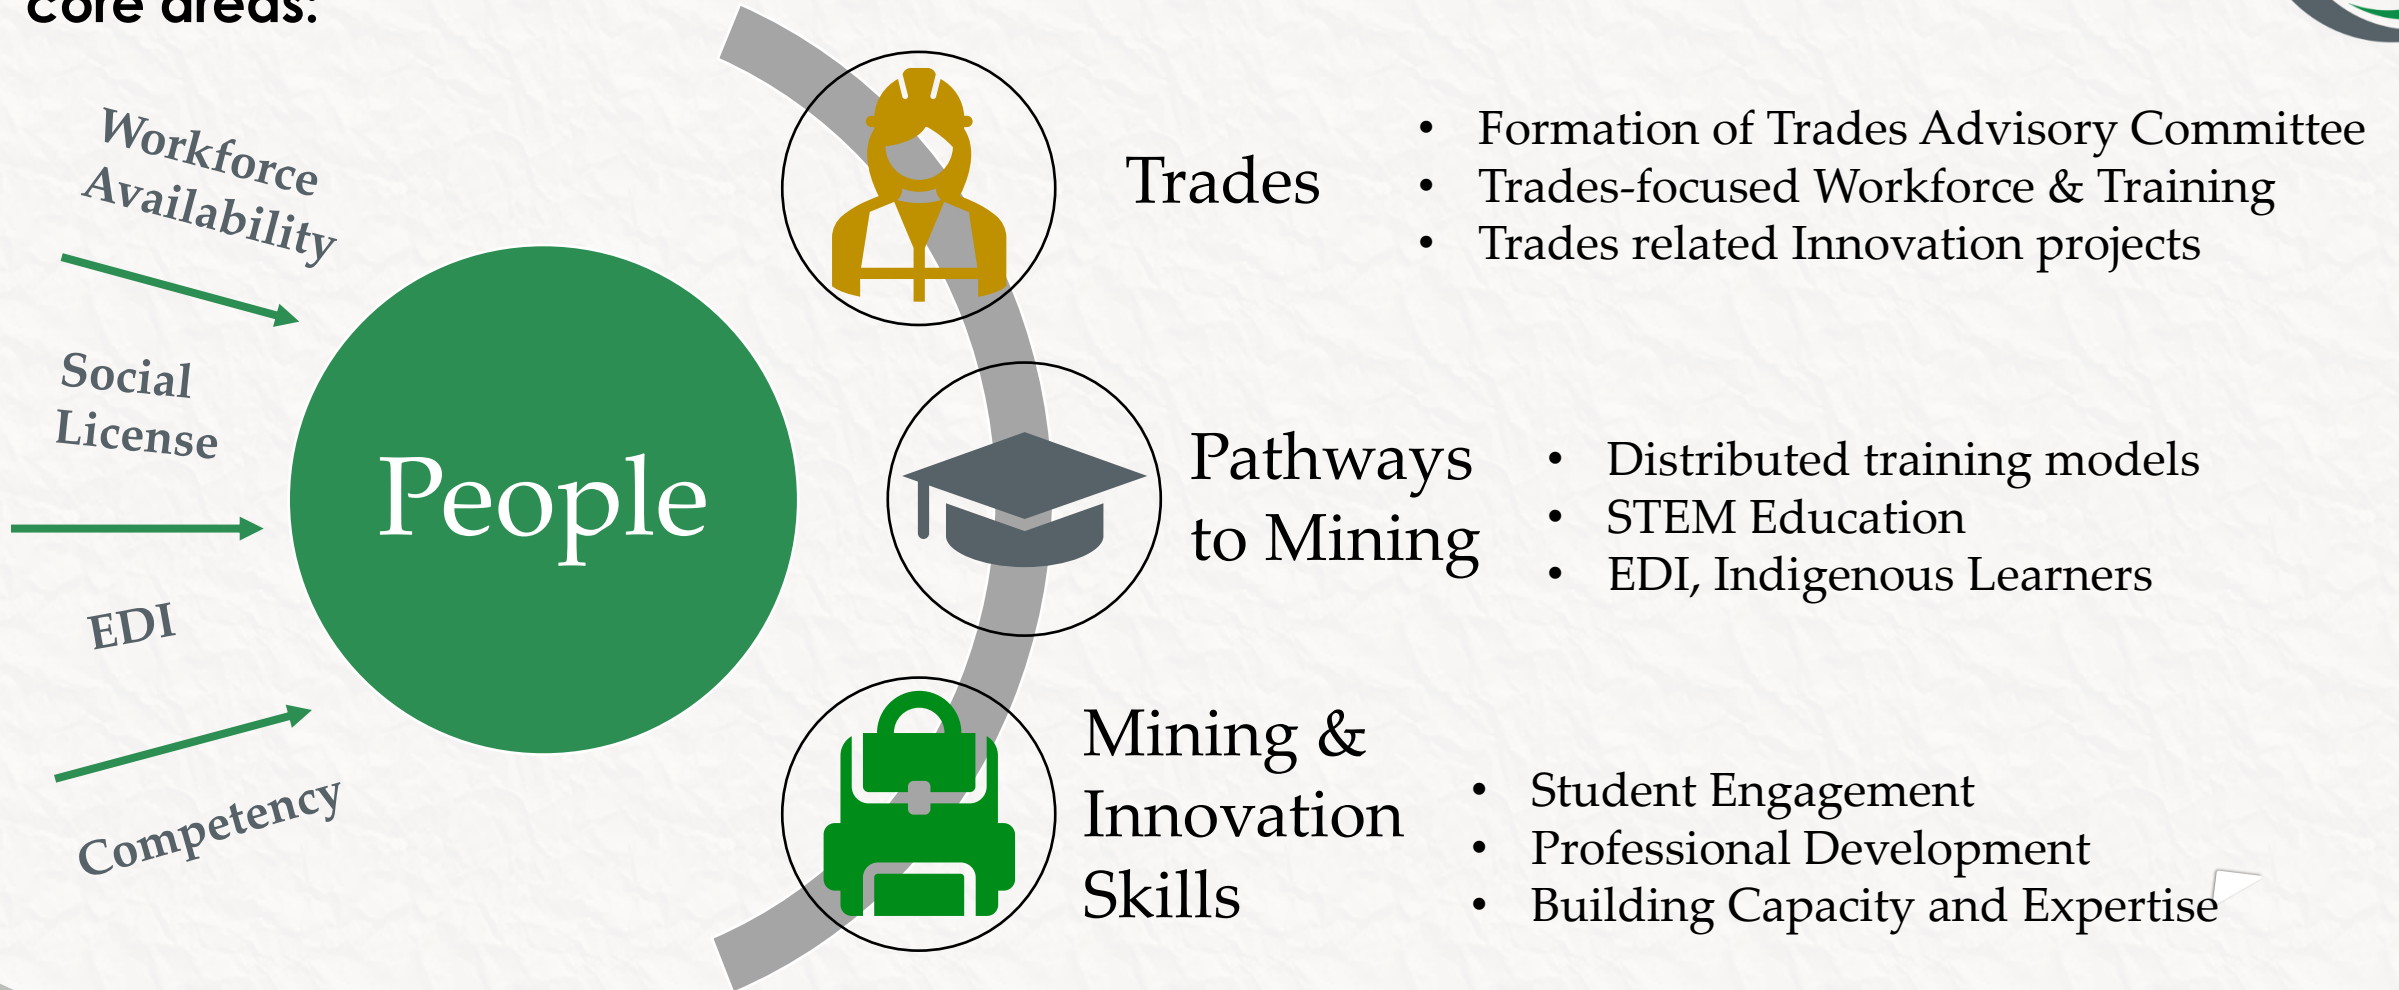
core areas:

Workforce Availability

Social License

EDI

Competency

People

Trades

- Formation of Trades Advisory Committee
- Trades-focused Workforce & Training
- Trades related Innovation projects

Pathways to Mining

- Distributed training models
- STEM Education
- EDI, Indigenous Learners

Mining & Innovation Skills

- Student Engagement
- Professional Development
- Building Capacity and Expertise